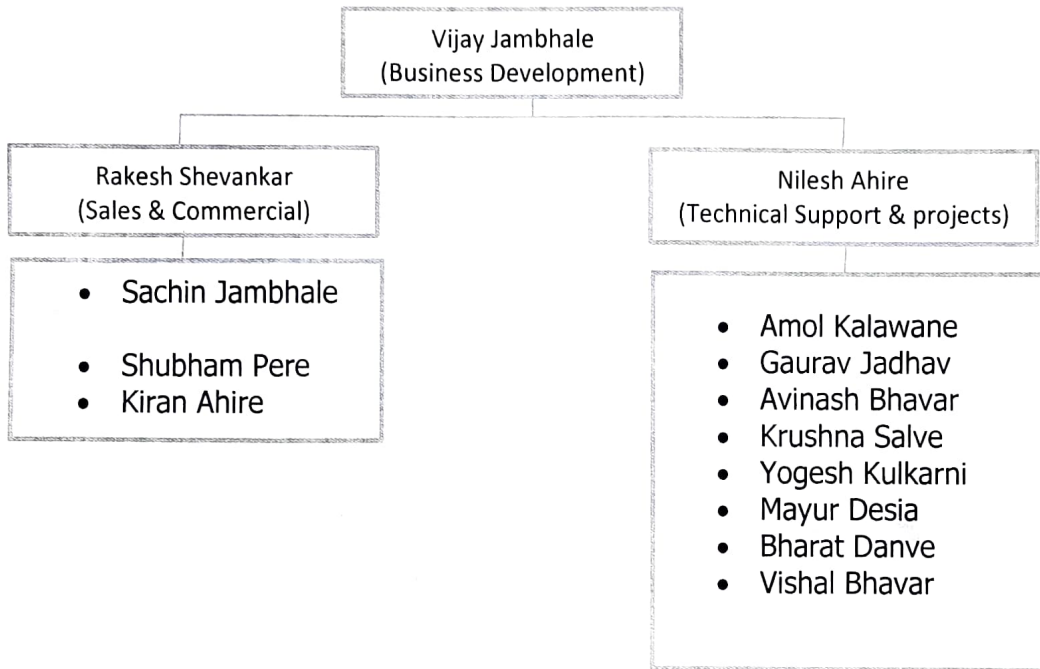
Vijay Jambhale
(Business Development)

Rakesh Shevankar
(Sales & Commercial)

- Sachin Jambhale

- Shubham Pere
- Kiran Ahire

Nilesh Ahire
(Technical Support & projects)

- Amol Kalawane
- Gaurav Jadhav
- Avinash Bhavar
- Krushna Salve
- Yogesh Kulkarni
- Mayur Desia
- Bharat Danve
- Vishal Bhavar